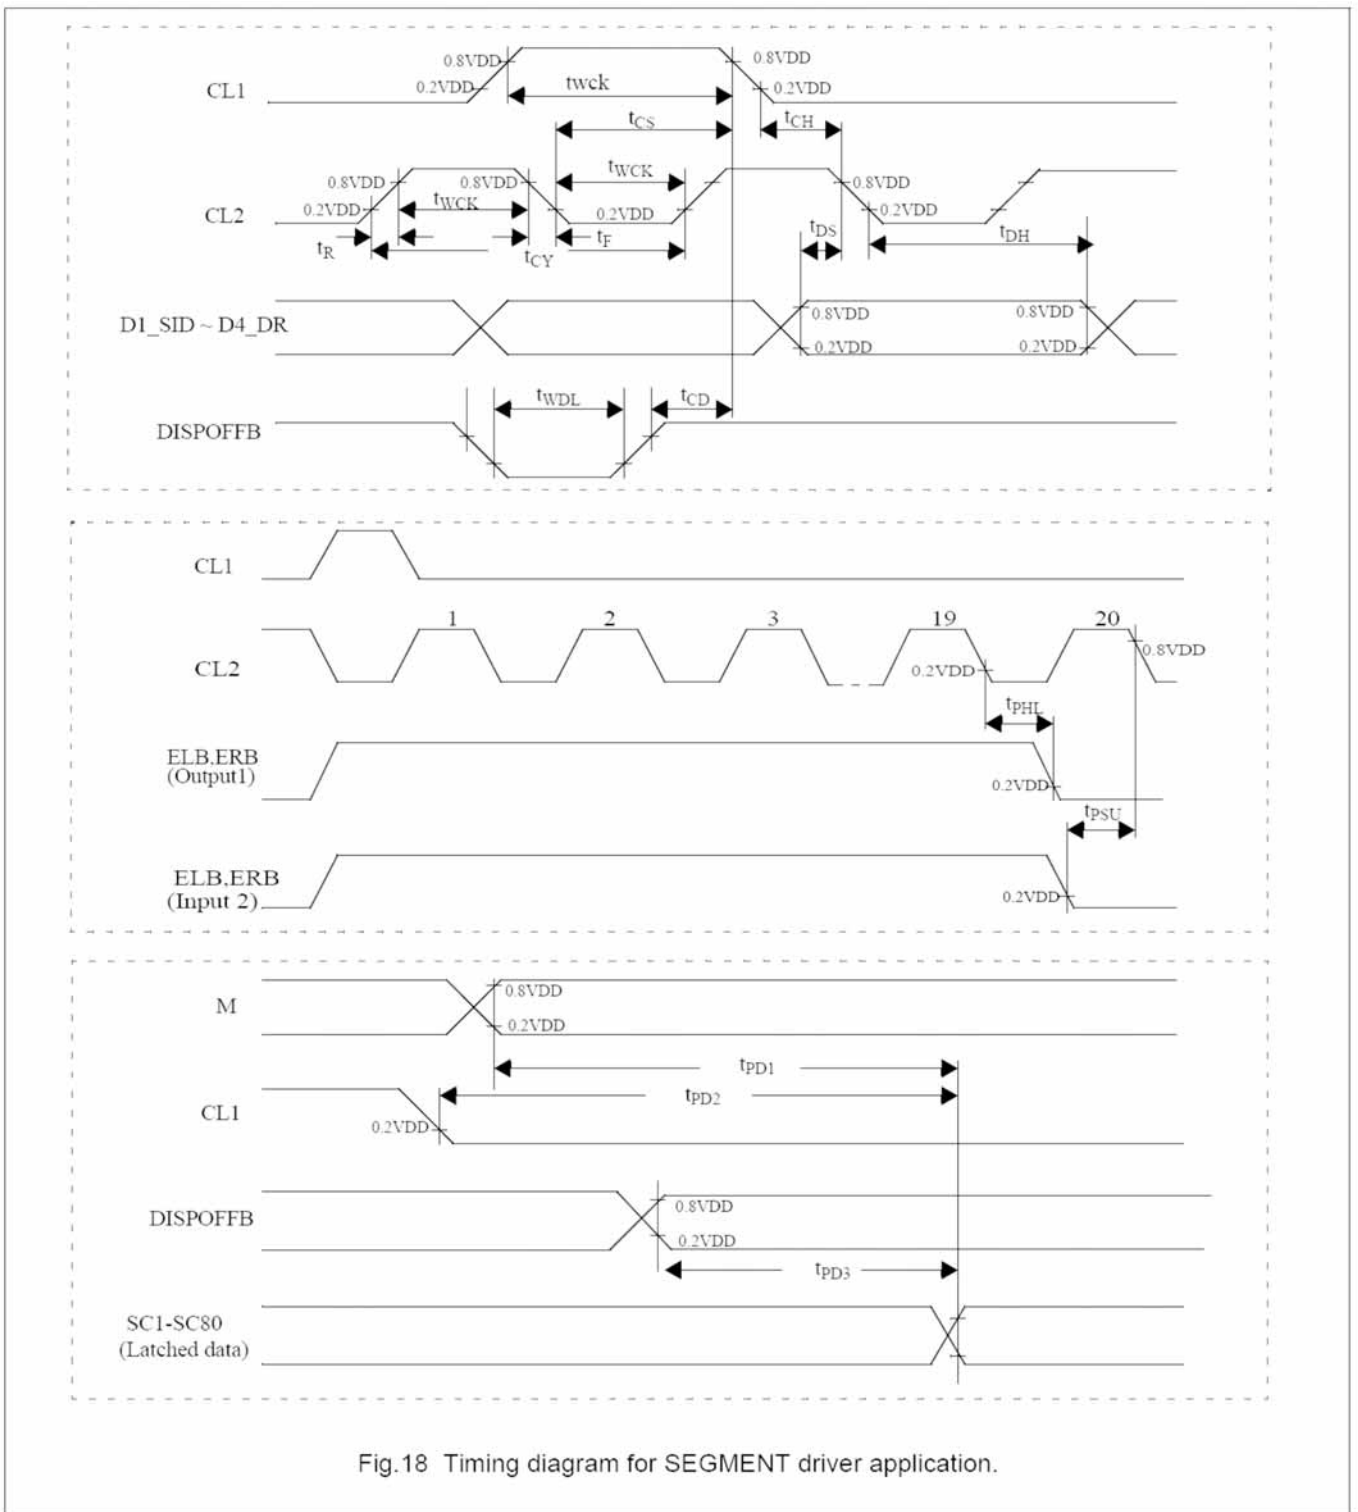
CL1
0.8VDD
0.2VDD
twck
0.8VDD
0.2VDD
$t_{CS}$
$t_{CH}$
CL2
0.8VDD
0.2VDD
$t_{WCK}$
0.8VDD
$t_{WCK}$
0.2VDD
0.8VDD
0.2VDD
$t_R$
$t_{CY}$
$t_F$
$t_{DS}$
$t_{DH}$
D1_SID ~ D4_DR
0.8VDD
0.2VDD
0.8VDD
0.2VDD
DISPOFFB
$t_{WDL}$
$t_{CD}$

CL1
CL2
1
2
3
19
20
0.2VDD
0.8VDD
$t_{PHL}$
ELB,ERB (Output1)
0.2VDD
$t_{PSU}$
ELB,ERB (Input 2)
0.2VDD

M
0.8VDD
0.2VDD
$t_{PD1}$
CL1
$t_{PD2}$
0.2VDD
DISPOFFB
0.8VDD
0.2VDD
$t_{PD3}$
SC1-SC80 (Latched data)

Fig.18 Timing diagram for SEGMENT driver application.